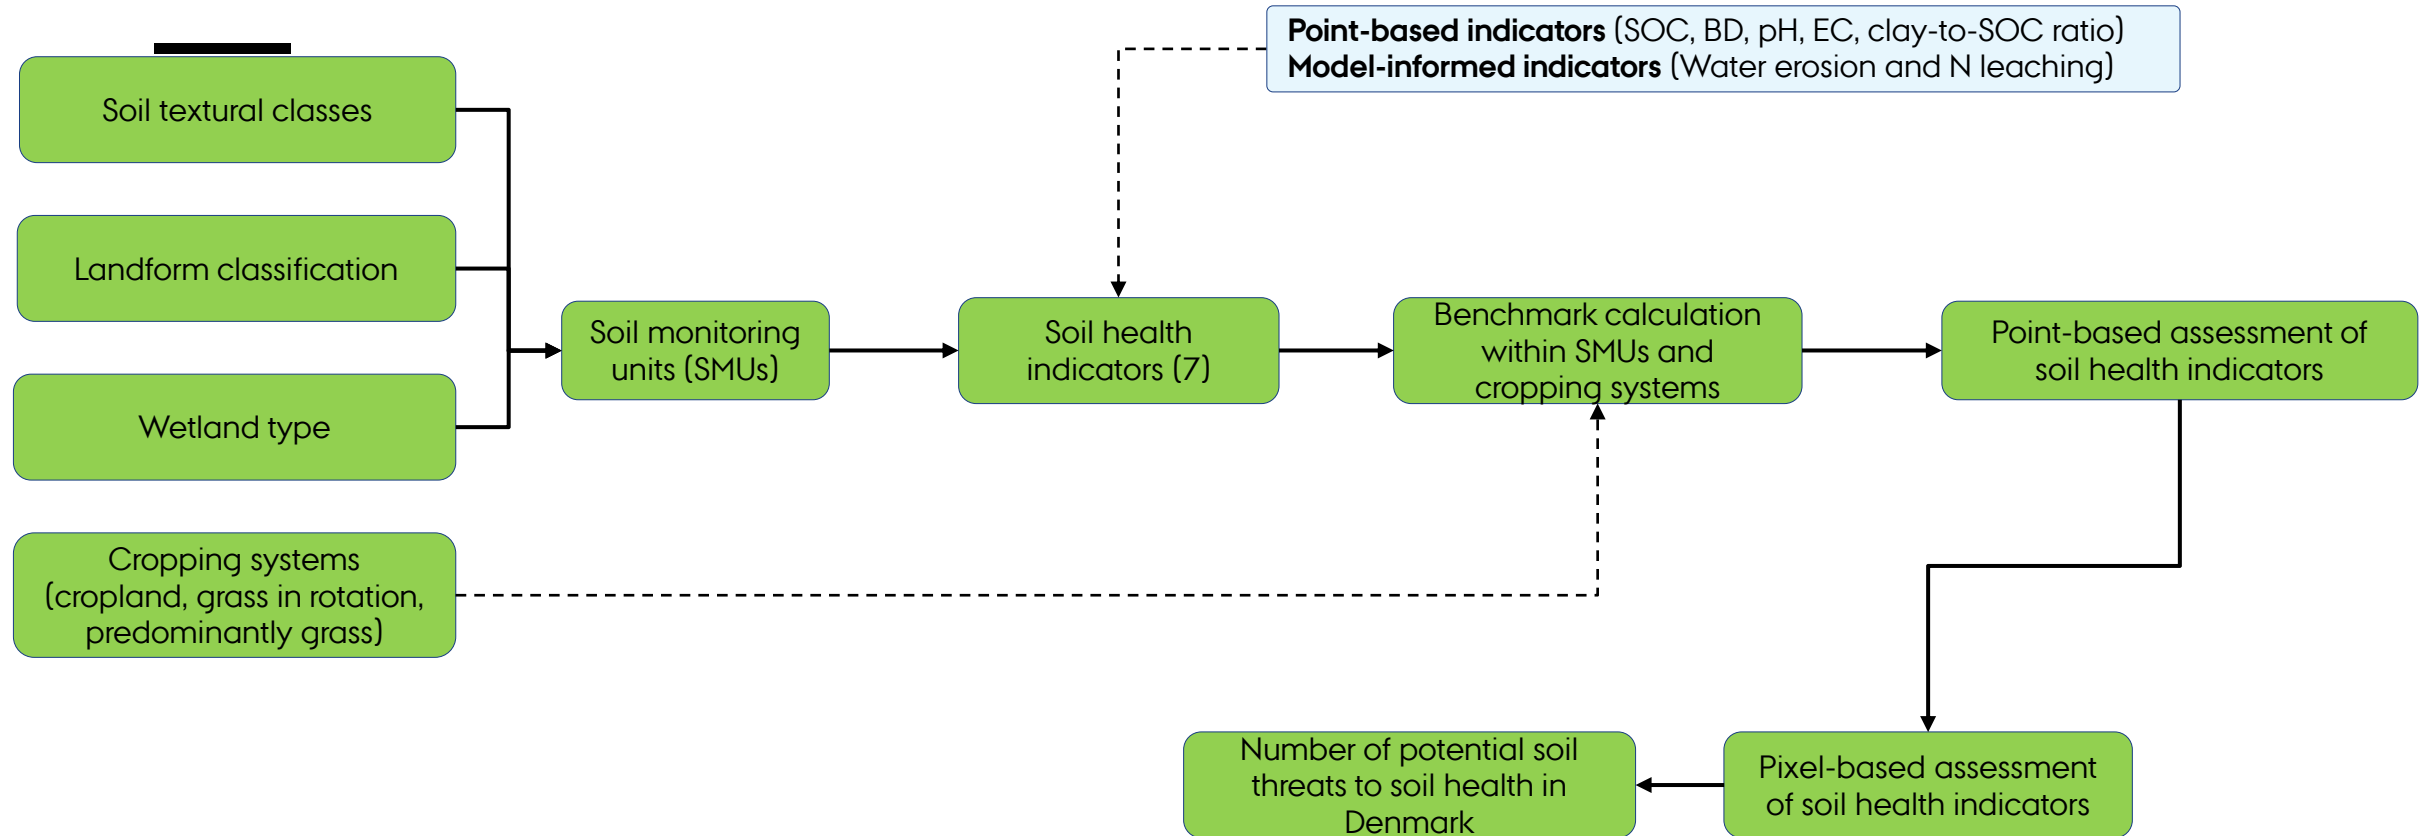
**Point-based indicators** (SOC, BD, pH, EC, clay-to-SOC ratio)
**Model-informed indicators** (Water erosion and N leaching)

Soil textural classes

Landform classification

Wetland type

Cropping systems (cropland, grass in rotation, predominantly grass)

Soil monitoring units (SMUs)

Soil health indicators (7)

Benchmark calculation within SMUs and cropping systems

Point-based assessment of soil health indicators

Pixel-based assessment of soil health indicators

Number of potential soil threats to soil health in Denmark